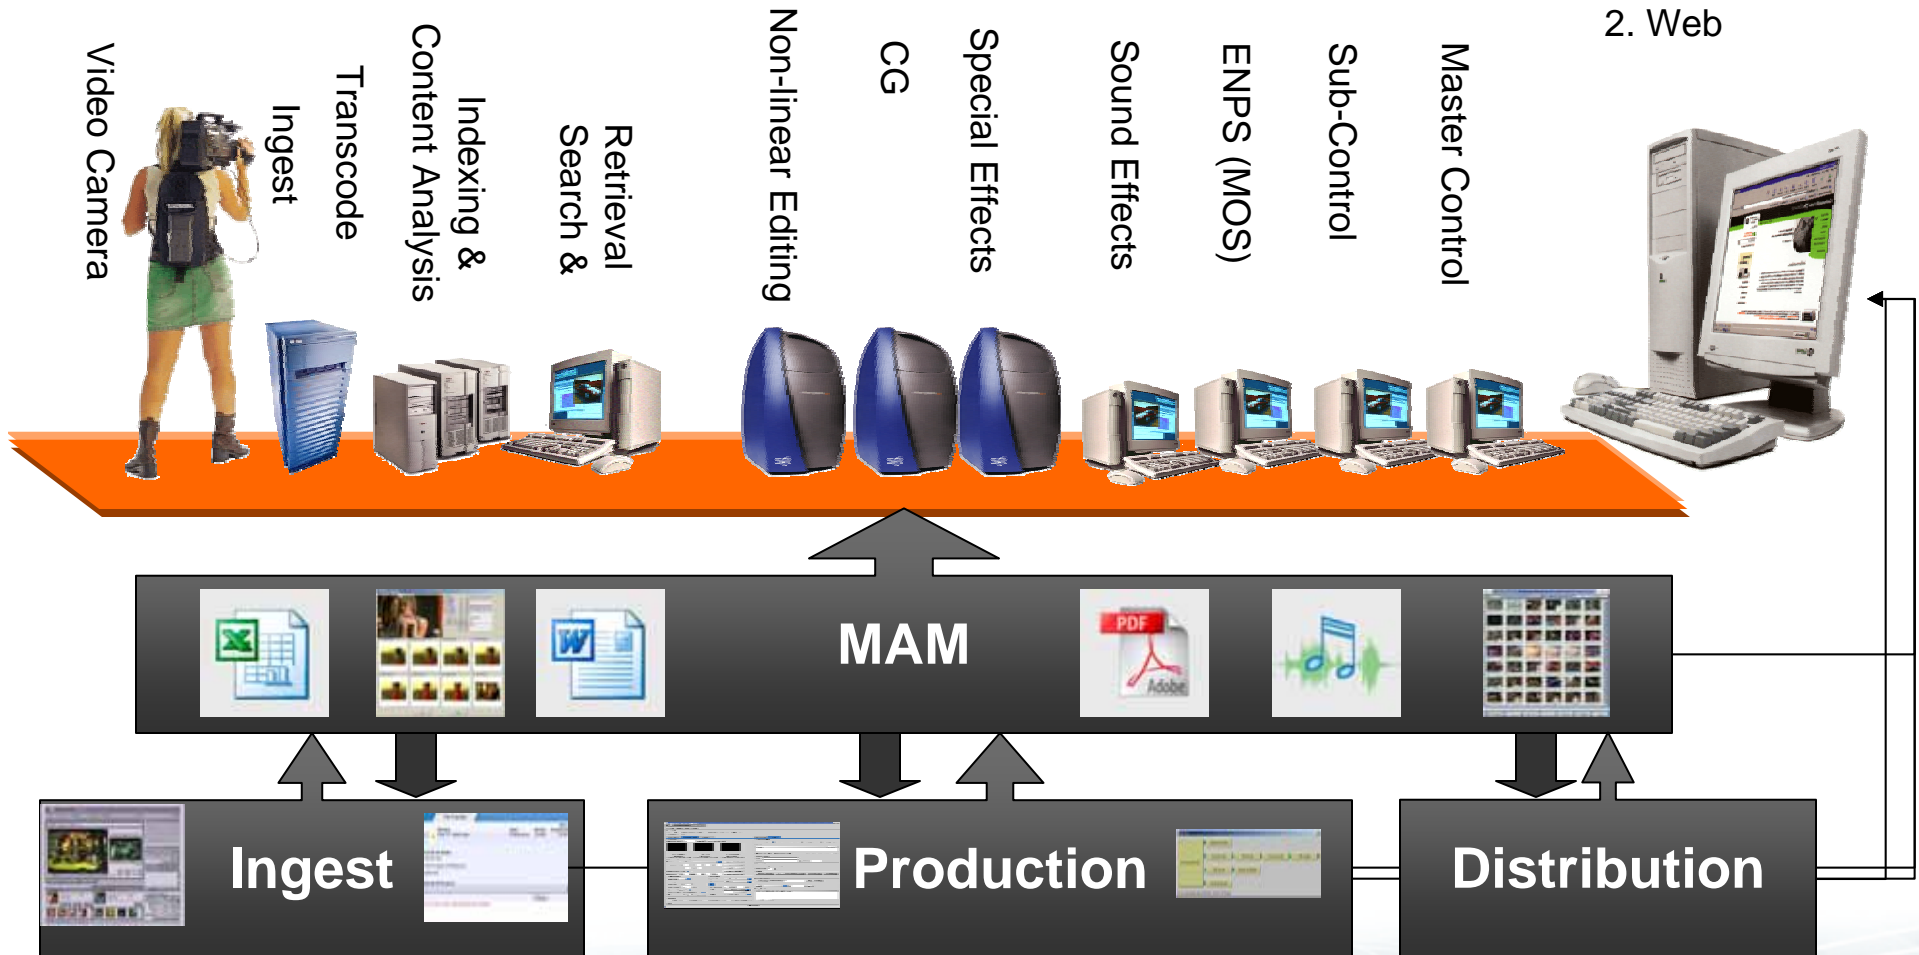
Video Camera

Ingest

Transcode

Content Analysis
Indexing &

Search &
Retrieval

Non-linear Editing

CG

Special Effects

Sound Effects

ENPS (MOS)

Sub-Control

Master Control

2. Web

MAM

PDF

Adobe

Ingest

Production

Distribution